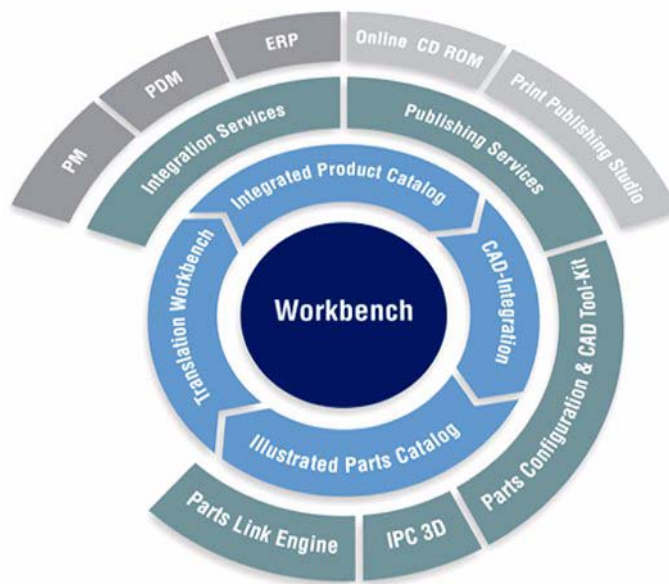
PM

PDM

ERP

Online CD ROM

Print Publishing Studio

Integration Services

Publishing Services

Integrated Product Catalog

Translation Workbench

CAD-Integration

Workbench

Illustrated Parts Catalog

Parts Configuration & CAD Tool-Kit

Parts Link Engine

IPC 3D